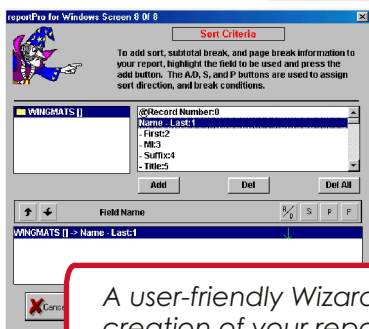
reportPro for Windows Screen 8 0f 8

Sort Criteria

To add sort, subtotal break, and page break information to your report, highlight the field to be used and press the add button. The A/D, S, and P buttons are used to assign sort direction, and break conditions.

WINGMATS []

@Record Number:0
Name - Last:1
- First:2
- MI:3
- Suffix:4
- Title:5

Add
Del
Del All

Field Name

A/D
S
P
F

WINGMATS [] -> Name - Last:1

Cance

A user-friendly Wizard
creation of your repo